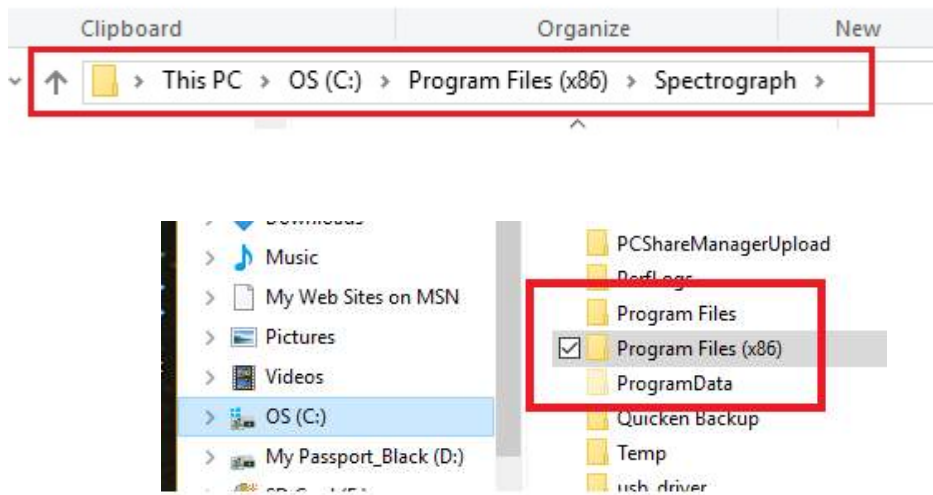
Clipboard
Organize
New

> This PC > OS (C:) > Program Files (x86) > Spectrograph >

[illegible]
Music
My Web Sites on MSN
Pictures
Videos
OS (C:)
My Passport_Black (D:)
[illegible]

PCShareManagerUpload
PerfLogs
Program Files
Program Files (x86)
ProgramData
Quicken Backup
Temp
usb_driver